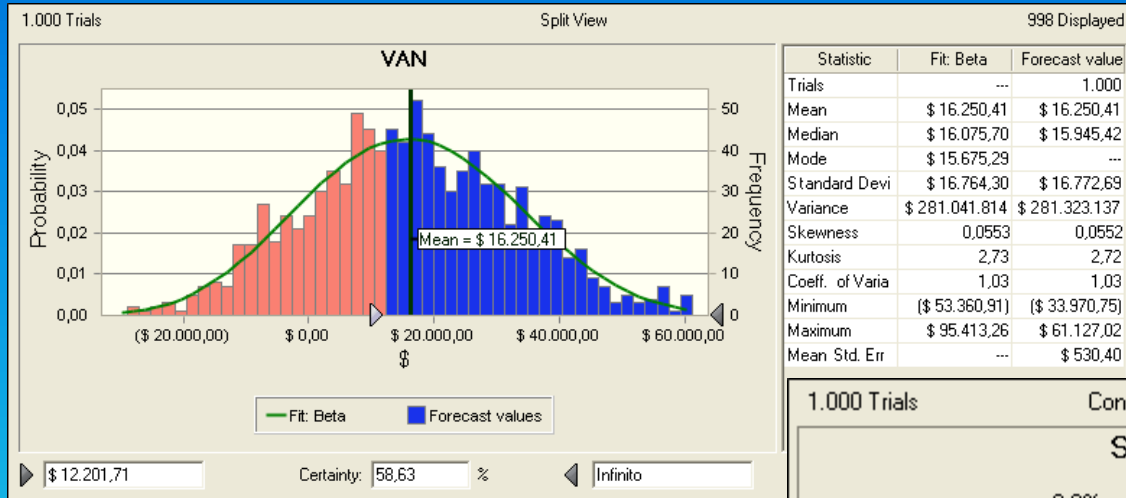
1.000 Trials    Split View    998 Displayed

VAN

Probability
0,05
0,04
0,03
0,02
0,01
0,00

Frequency
50
40
30
20
10
0

Mean = $ 16.250,41

($ 20.000,00)    $ 0,00    $ 20.000,00    $ 40.000,00    $ 60.000,00
$

Fit: Beta    Forecast values

| Statistic | Fit: Beta | Forecast value |
|---|---|---|
| Trials | --- | 1.000 |
| Mean | $ 16.250,41 | $ 16.250,41 |
| Median | $ 16.075,70 | $ 15.945,42 |
| Mode | $ 15.675,29 | --- |
| Standard Devi | $ 16.764,30 | $ 16.772,69 |
| Variance | $ 281.041.814 | $ 281.323.137 |
| Skewness | 0,0553 | 0,0552 |
| Kurtosis | 2,73 | 2,72 |
| Coeff. of Varia | 1,03 | 1,03 |
| Minimum | ($ 53.360,91) | ($ 33.970,75) |
| Maximum | $ 95.413,26 | $ 61.127,02 |
| Mean Std. Err | --- | $ 530,40 |

1.000 Trials    Con

S

$ 12.201,71    Certainty: 58,63 %    Infinito